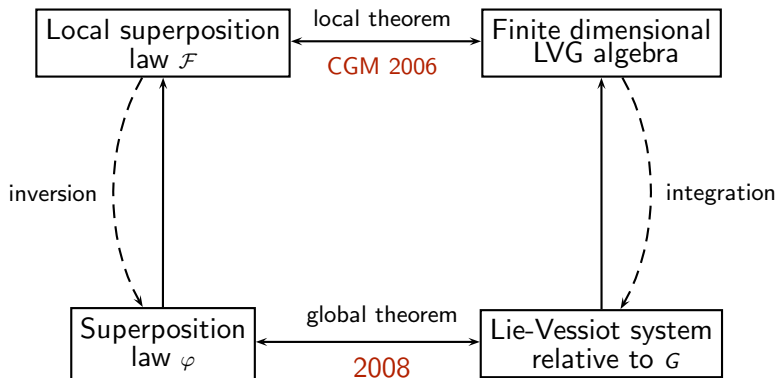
Local superposition law $\mathcal{F}$

local theorem

CGM 2006

Finite dimensional LVG algebra

inversion

integration

Superposition law $\varphi$

global theorem

2008

Lie-Vessiot system relative to $G$